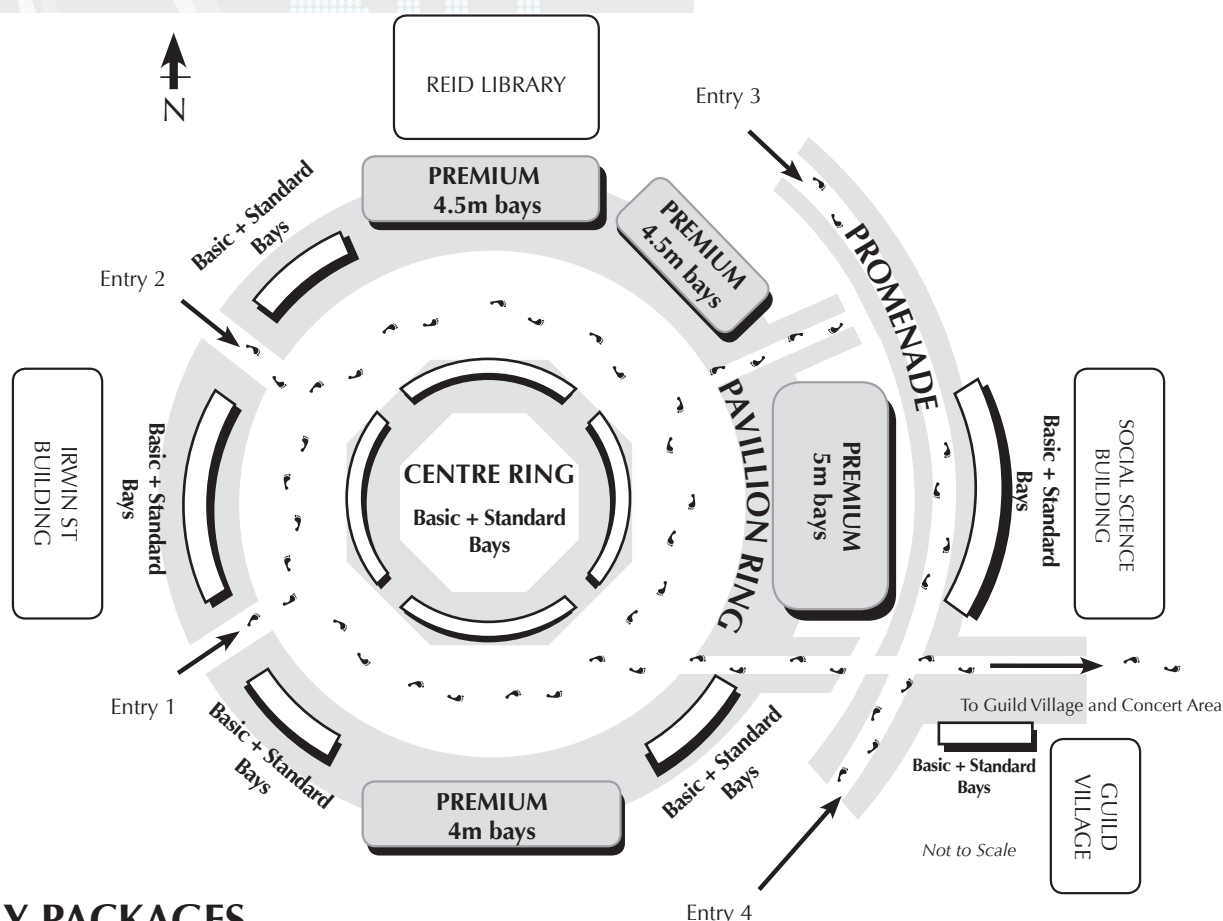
N

REID LIBRARY

Entry 3

PREMIUM 4.5m bays

PREMIUM 4.5m bays

Basic + Standard Bays

Entry 2

PROMENADE

PAVILLION RING

IRWIN ST BUILDING

Basic + Standard Bays

CENTRE RING

Basic + Standard Bays

PREMIUM 5m bays

Basic + Standard Bays

SOCIAL SCIENCE BUILDING

Entry 1

Basic + Standard Bays

Basic + Standard Bays

To Guild Village and Concert Area

Basic + Standard Bays

GUILD VILLAGE

PREMIUM 4m bays

Not to Scale

Entry 4

Y PACKAGES